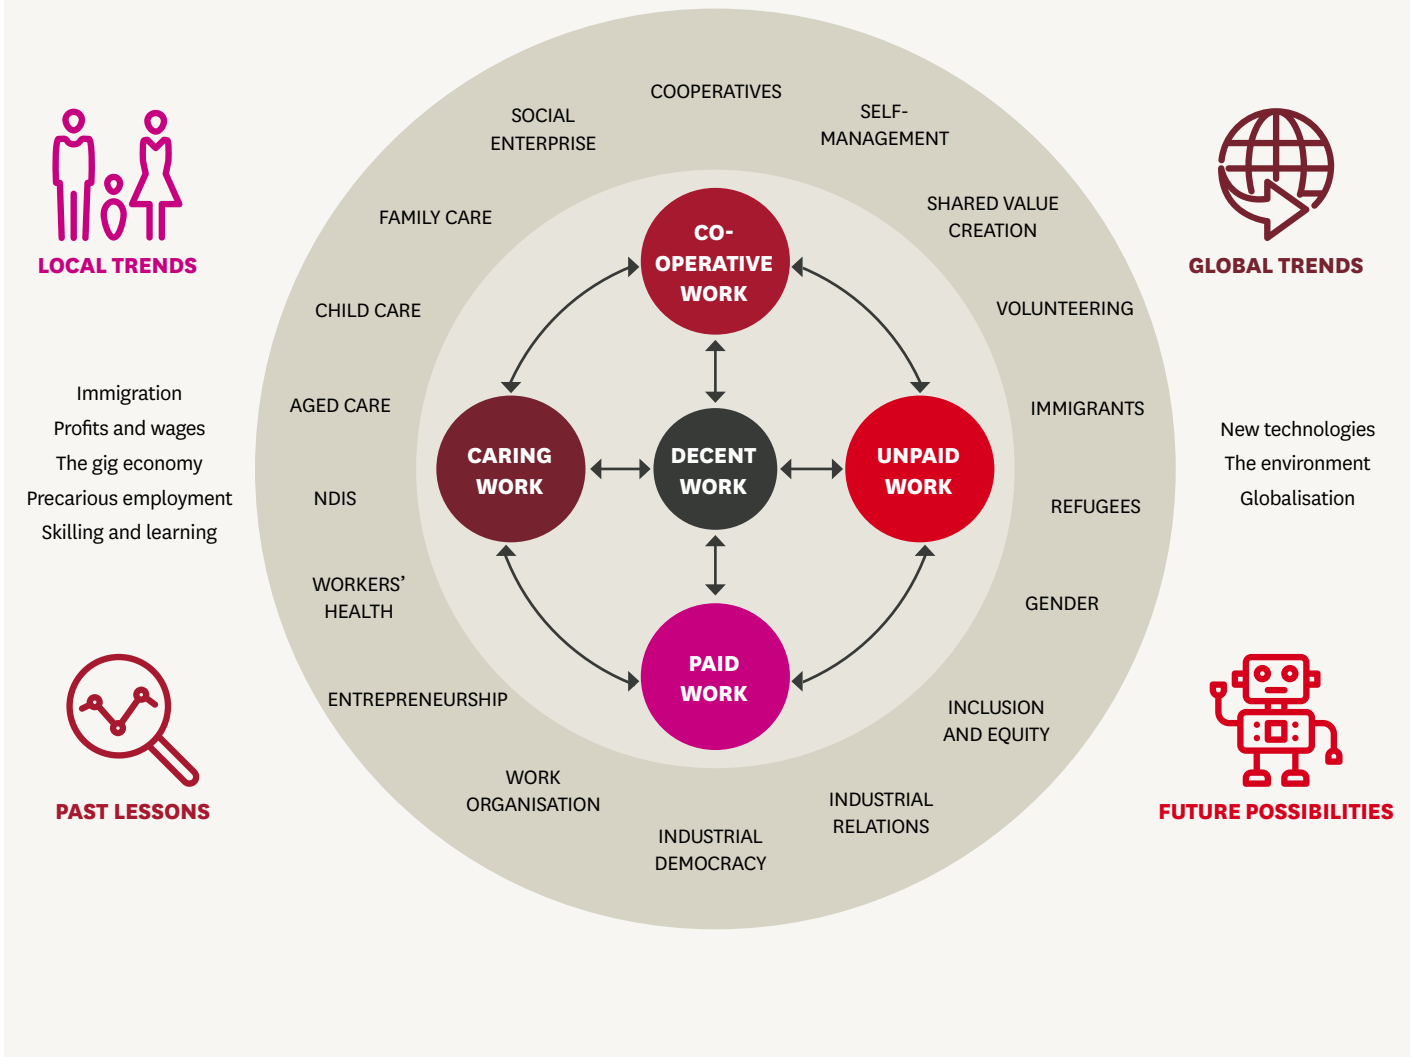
LOCAL TRENDS

Immigration
Profits and wages
The gig economy
Precarious employment
Skilling and learning

PAST LESSONS

GLOBAL TRENDS

New technologies
The environment
Globalisation

FUTURE POSSIBILITIES

COOPERATIVES
SOCIAL ENTERPRISE
SELF-MANAGEMENT
FAMILY CARE
SHARED VALUE CREATION
CHILD CARE
VOLUNTEERING
AGED CARE
IMMIGRANTS
NDIS
REFUGEES
WORKERS' HEALTH
GENDER
ENTREPRENEURSHIP
INCLUSION AND EQUITY
WORK ORGANISATION
INDUSTRIAL RELATIONS
INDUSTRIAL DEMOCRACY

CO-OPERATIVE WORK
CARING WORK
DECENT WORK
UNPAID WORK
PAID WORK